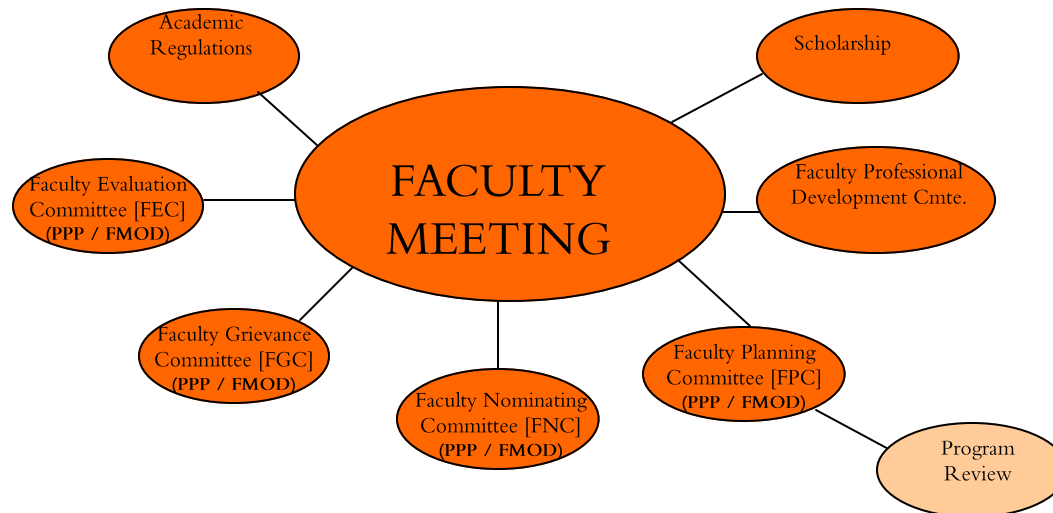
Academic Regulations

Scholarship

FACULTY MEETING

Faculty Evaluation Committee [FEC] (PPP / FMOD)

Faculty Professional Development Cmte.

Faculty Grievance Committee [FGC] (PPP / FMOD)

Faculty Nominating Committee [FNC] (PPP / FMOD)

Faculty Planning Committee [FPC] (PPP / FMOD)

Program Review